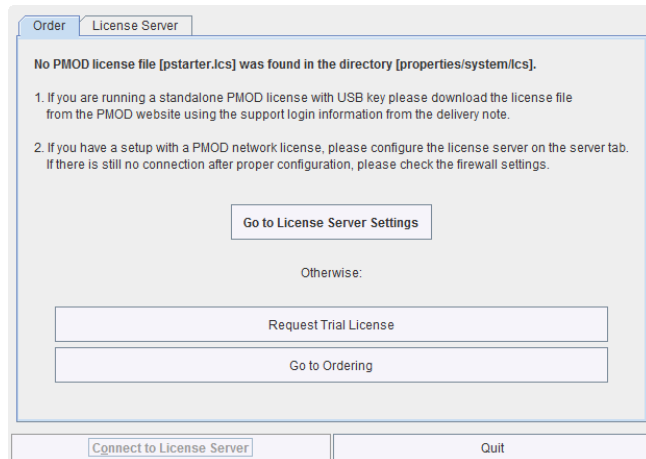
Order License Server

No PMOD license file [pstarter.lcs] was found in the directory [properties/system/lcs].

1. If you are running a standalone PMOD license with USB key please download the license file from the PMOD website using the support login information from the delivery note.

2. If you have a setup with a PMOD network license, please configure the license server on the server tab. If there is still no connection after proper configuration, please check the firewall settings.

Go to License Server Settings

Otherwise:

Request Trial License

Go to Ordering

Connect to License Server

Quit